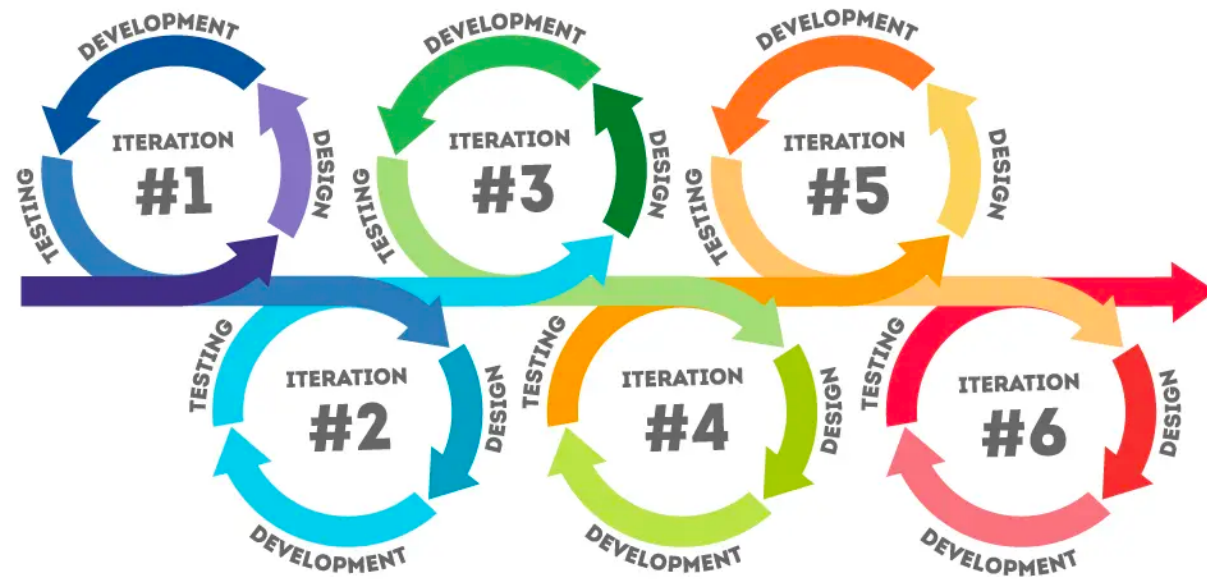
DEVELOPMENT
DESIGN
TESTING
ITERATION
#1

DEVELOPMENT
DESIGN
TESTING
ITERATION
#3

DEVELOPMENT
DESIGN
TESTING
ITERATION
#5

TESTING
DESIGN
ITERATION
#2
DEVELOPMENT

TESTING
DESIGN
ITERATION
#4
DEVELOPMENT

TESTING
DESIGN
ITERATION
#6
DEVELOPMENT